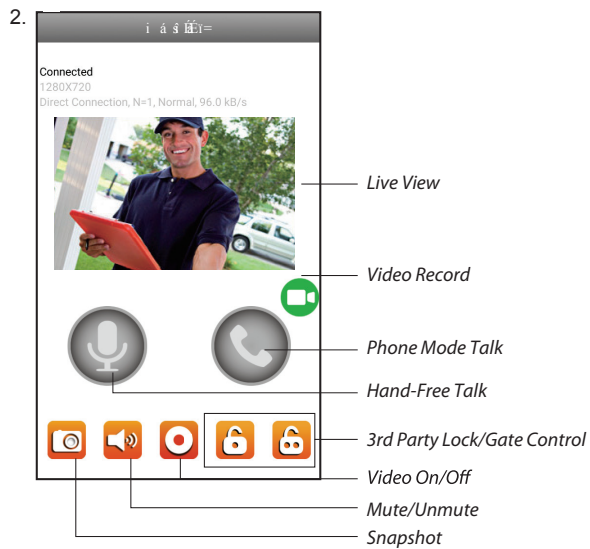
2.

i á š ÉÈÌ=

Connected
1280X720
Direct Connection, N=1, Normal, 96.0 kB/s

Live View

Video Record

Phone Mode Talk

Hand-Free Talk

3rd Party Lock/Gate Control

Video On/Off

Mute/Unmute

Snapshot